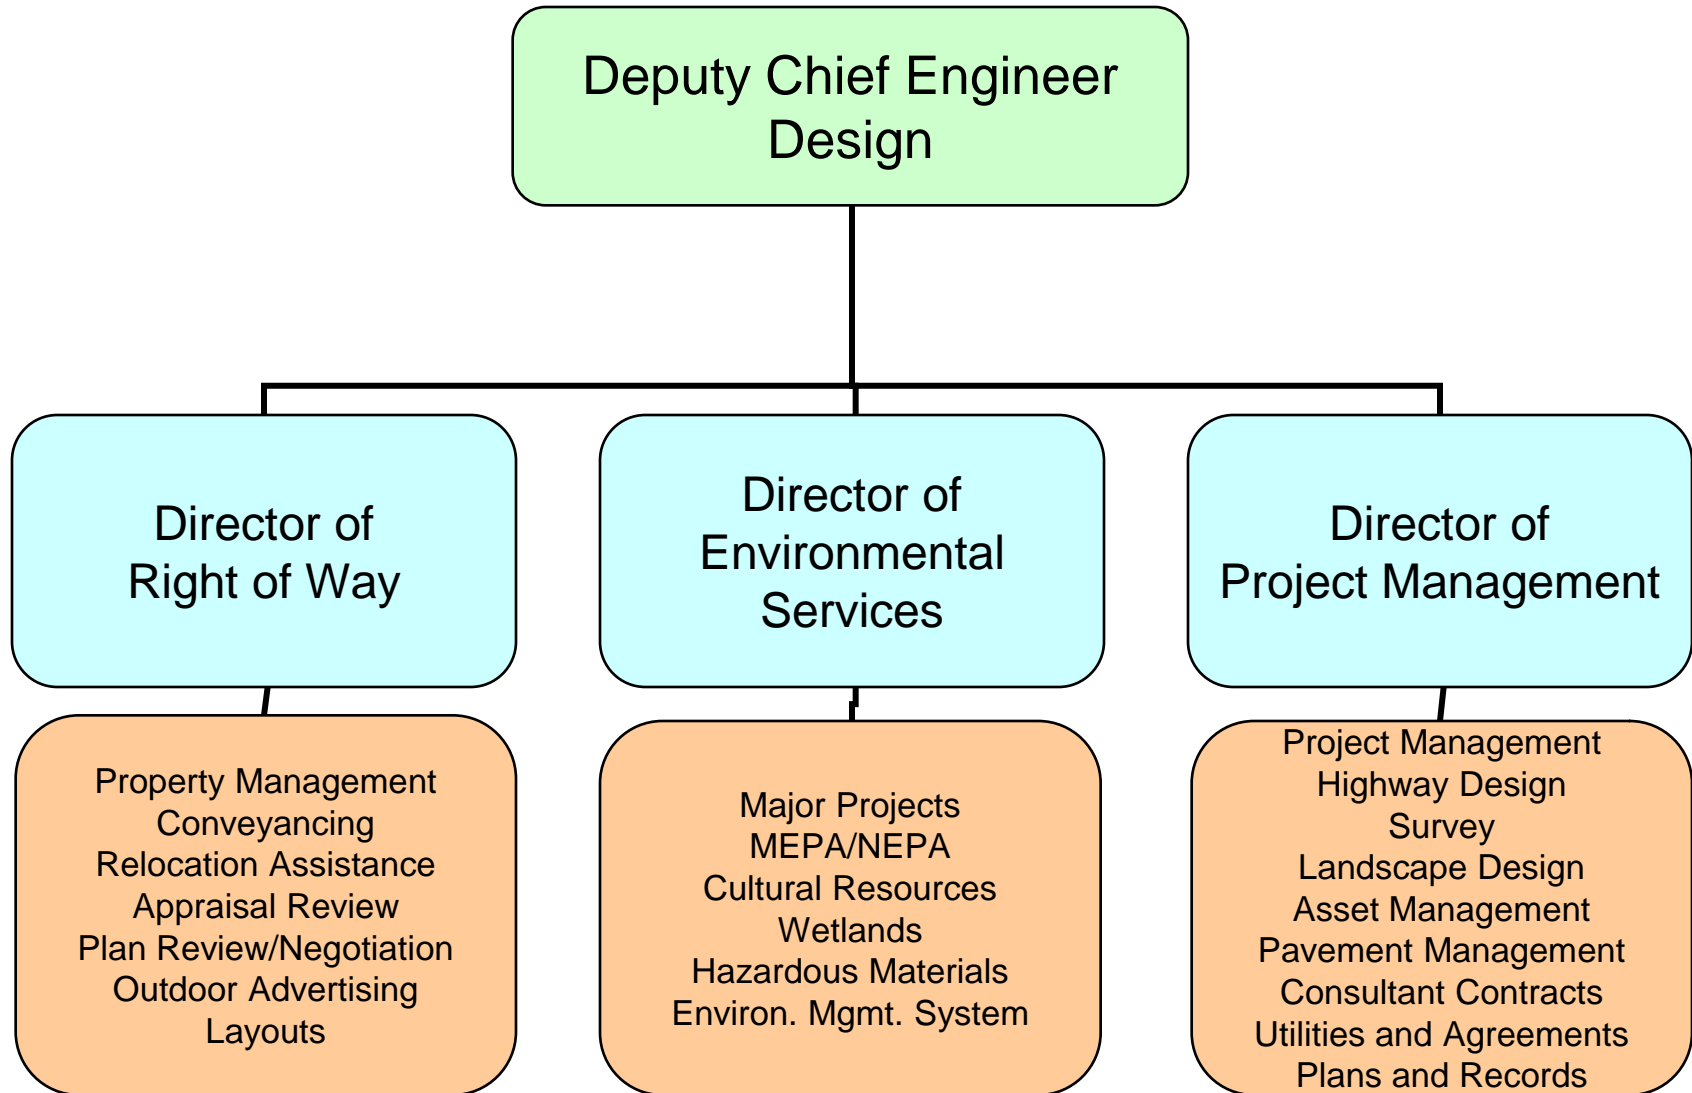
Deputy Chief Engineer
Design

Director of
Right of Way

Property Management
Conveyancing
Relocation Assistance
Appraisal Review
Plan Review/Negotiation
Outdoor Advertising
Layouts

Director of
Environmental
Services

Major Projects
MEPA/NEPA
Cultural Resources
Wetlands
Hazardous Materials
Environ. Mgmt. System

Director of
Project Management

Project Management
Highway Design
Survey
Landscape Design
Asset Management
Pavement Management
Consultant Contracts
Utilities and Agreements
Plans and Records